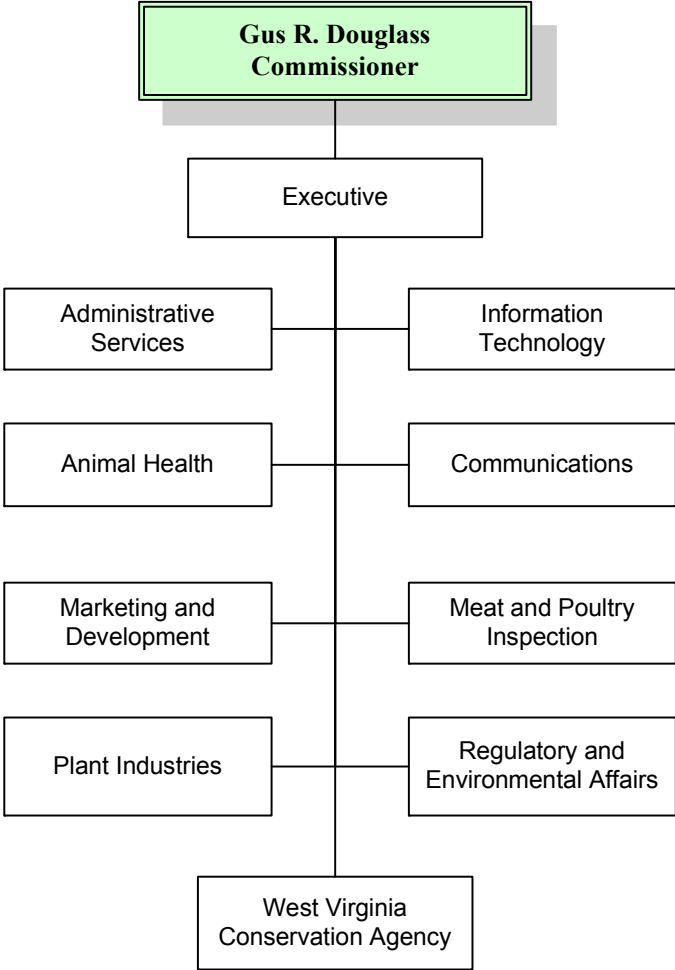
Gus R. Douglass
Commissioner

Executive

Administrative Services

Information Technology

Animal Health

Communications

Marketing and Development

Meat and Poultry Inspection

Plant Industries

Regulatory and Environmental Affairs

West Virginia Conservation Agency